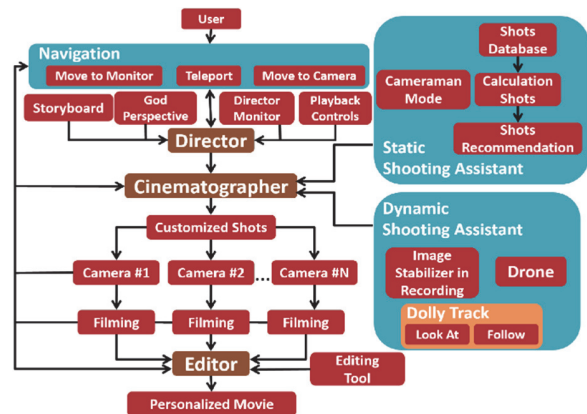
User

Navigation
Move to Monitor
Teleport
Move to Camera

Storyboard
God Perspective
Director Monitor
Playback Controls

Director

Shots Database
Cameraman Mode
Calculation Shots
Shots Recommendation
Static Shooting Assistant

Cinematographer

Customized Shots

Dynamic Shooting Assistant
Image Stabilizer in Recording
Drone
Dolly Track
Look At
Follow

Camera #1
Camera #2
...
Camera #N

Filming
Filming
Filming

Editor
Editing Tool

Personalized Movie